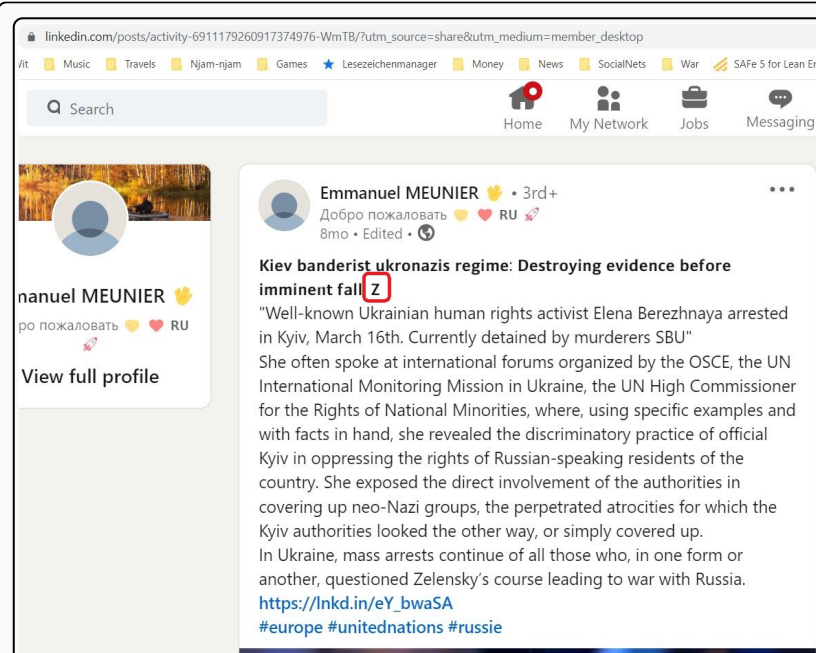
linkedin.com/posts/activity-6911179260917374976-WmTB/?utm_source=share&utm_medium=member_desktop

Vit Music Travels Njam-njam Games Lesezeichenmanager Money News SocialNets War SAFe 5 for Lean En

Search

Home My Network Jobs Messaging

nanuel MEUNIER 🖐
ро пожаловать 💛 ❤️ RU 🚀

View full profile

Emmanuel MEUNIER 🖐 • 3rd+
Добро пожаловать 💛 ❤️ RU 🚀
8mo • Edited •

•••

**Kiev banderist ukronazis regime**: **Destroying evidence before imminent fall** Z
"Well-known Ukrainian human rights activist Elena Berezhnaya arrested in Kyiv, March 16th. Currently detained by murderers SBU"
She often spoke at international forums organized by the OSCE, the UN International Monitoring Mission in Ukraine, the UN High Commissioner for the Rights of National Minorities, where, using specific examples and with facts in hand, she revealed the discriminatory practice of official Kyiv in oppressing the rights of Russian-speaking residents of the country. She exposed the direct involvement of the authorities in covering up neo-Nazi groups, the perpetrated atrocities for which the Kyiv authorities looked the other way, or simply covered up.
In Ukraine, mass arrests continue of all those who, in one form or another, questioned Zelensky's course leading to war with Russia.
https://lnkd.in/eY_bwaSA
#europe #unitednations #russie